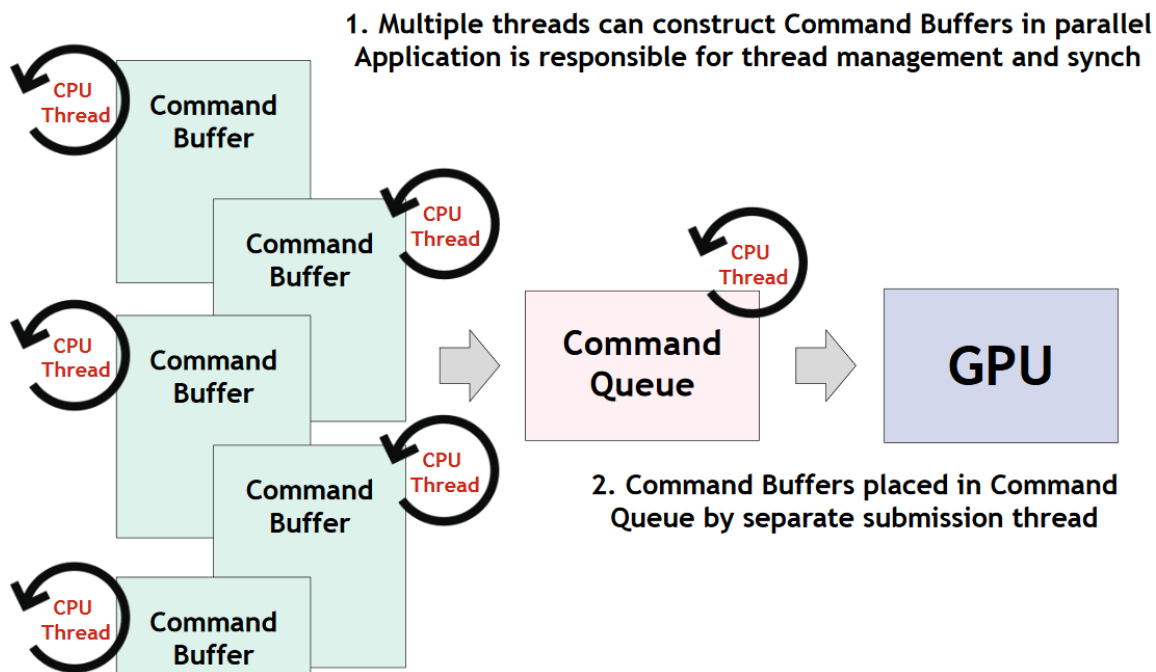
1. Multiple threads can construct Command Buffers in parallel
Application is responsible for thread management and synch

CPU Thread
Command Buffer

CPU Thread
Command Buffer

CPU Thread
Command Buffer

CPU Thread
Command Buffer

CPU Thread
Command Buffer

CPU Thread
Command Queue

GPU

2. Command Buffers placed in Command Queue by separate submission thread